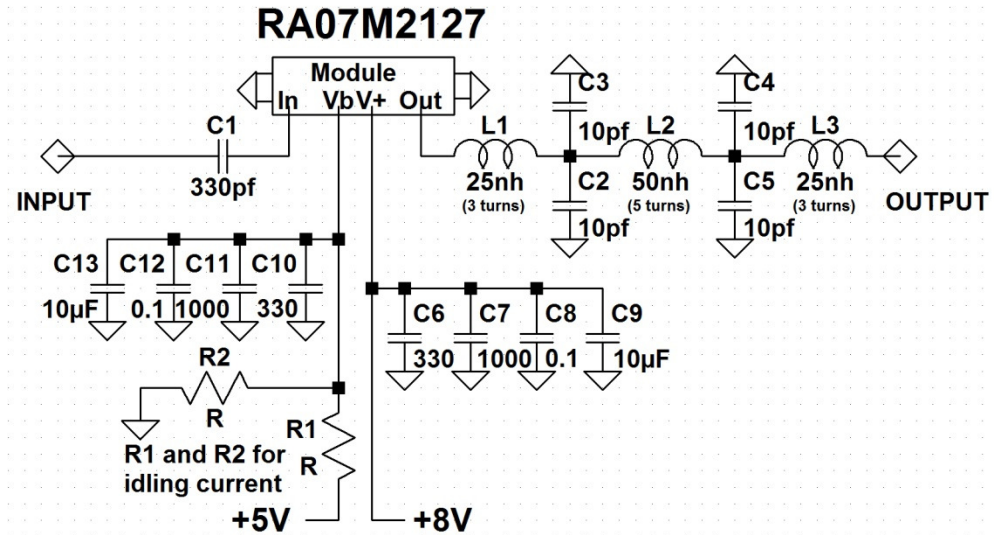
RA07M2127

Module
In Vb V+ Out

C1
330pf

INPUT

L1
25nh
(3 turns)

C3
10pf

C2
10pf

L2
50nh
(5 turns)

C4
10pf

C5
10pf

L3
25nh
(3 turns)

OUTPUT

C13
10µF

C12
0.1

C11
1000

C10
330

C6
330

C7
1000

C8
0.1

C9
10µF

R2
R

R1
R

R1 and R2 for idling current

+5V

+8V